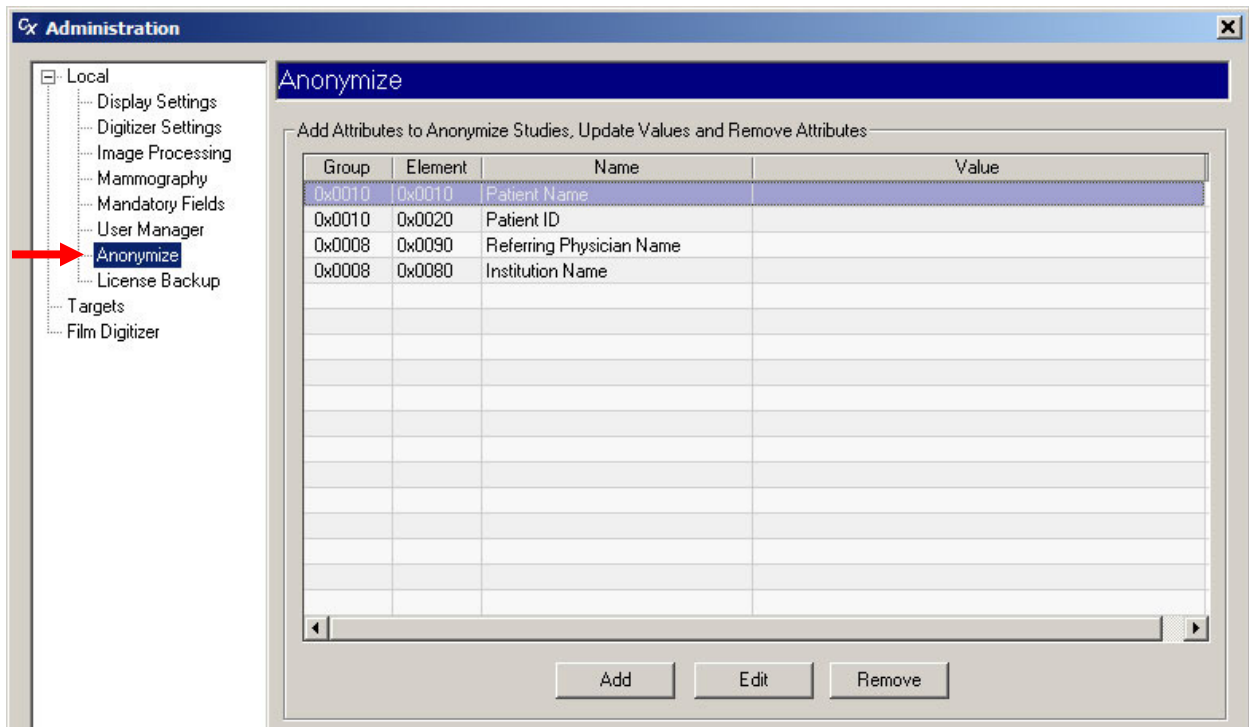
Cx Administration

Local
Display Settings
Digitizer Settings
Image Processing
Mammography
Mandatory Fields
User Manager
Anonymize
License Backup
Targets
Film Digitizer

Anonymize

Add Attributes to Anonymize Studies, Update Values and Remove Attributes

| Group | Element | Name | Value |
|---|---|---|---|
| 0x0010 | 0x0010 | Patient Name | |
| 0x0010 | 0x0020 | Patient ID | |
| 0x0008 | 0x0090 | Referring Physician Name | |
| 0x0008 | 0x0080 | Institution Name | |

Add
Edit
Remove